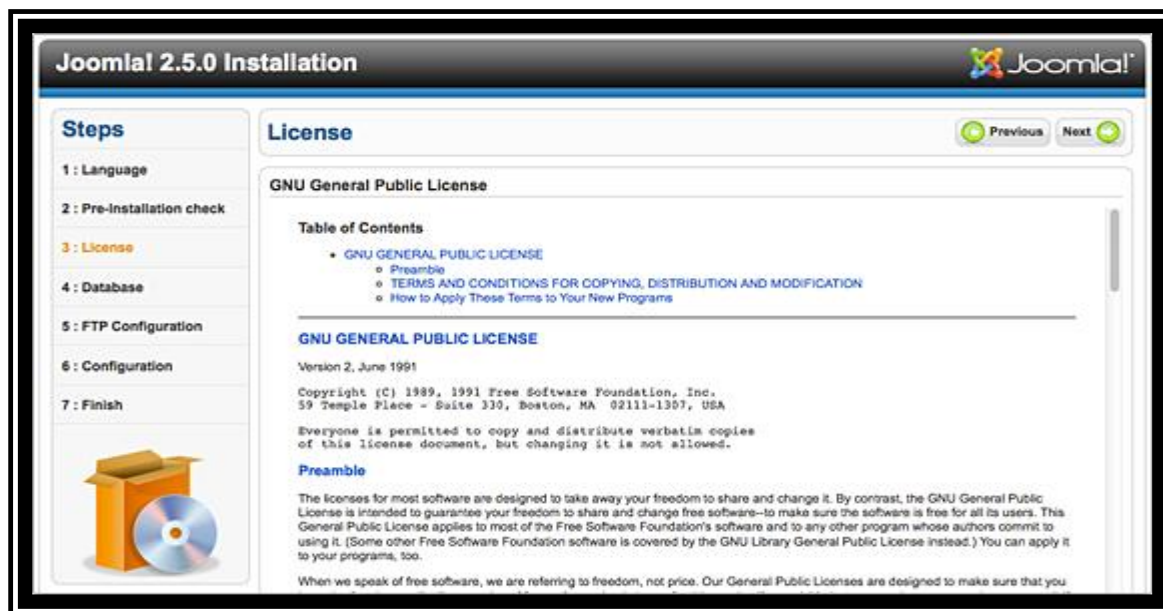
Joomla! 2.5.0 Installation

Joomla!

Steps

1 : Language

2 : Pre-Installation check

3 : License

4 : Database

5 : FTP Configuration

6 : Configuration

7 : Finish

License

Previous

Next

GNU General Public License

Table of Contents

- GNU GENERAL PUBLIC LICENSE
  - Preamble
  - TERMS AND CONDITIONS FOR COPYING, DISTRIBUTION AND MODIFICATION
  - How to Apply These Terms to Your New Programs

GNU GENERAL PUBLIC LICENSE

Version 2, June 1991

Copyright (C) 1989, 1991 Free Software Foundation, Inc.
59 Temple Place - Suite 330, Boston, MA 02111-1307, USA

Everyone is permitted to copy and distribute verbatim copies of this license document, but changing it is not allowed.

Preamble

The licenses for most software are designed to take away your freedom to share and change it. By contrast, the GNU General Public License is intended to guarantee your freedom to share and change free software--to make sure the software is free for all its users. This General Public License applies to most of the Free Software Foundation's software and to any other program whose authors commit to using it. (Some other Free Software Foundation software is covered by the GNU Library General Public License instead.) You can apply it to your programs, too.

When we speak of free software, we are referring to freedom, not price. Our General Public Licenses are designed to make sure that you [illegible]